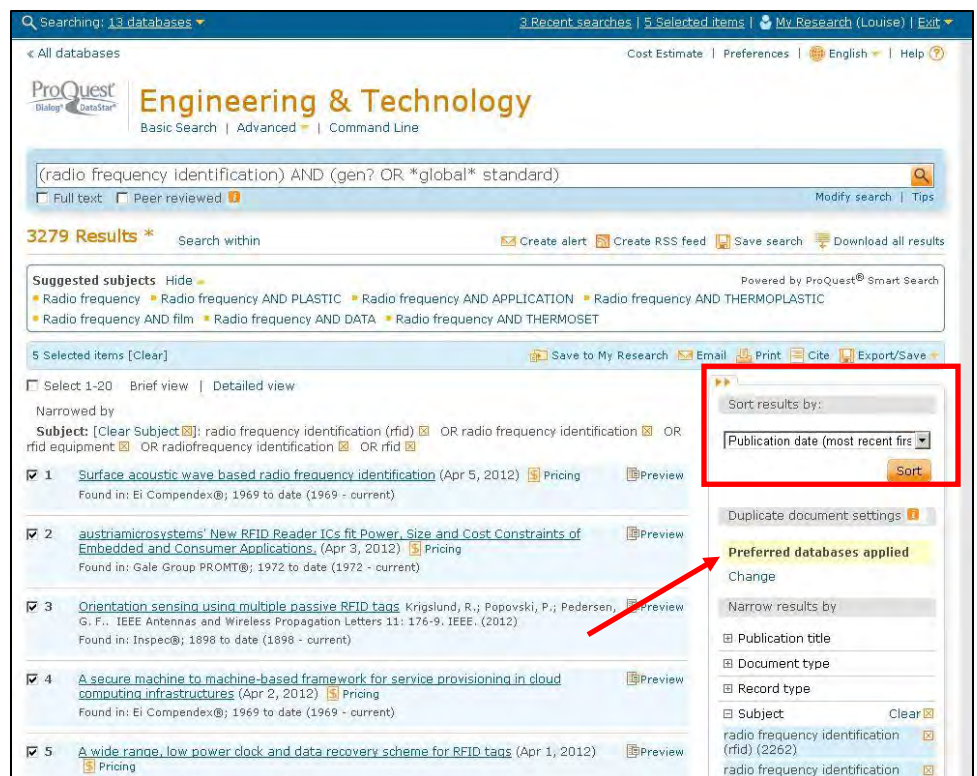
Searching: 13 databases | 3 Recent searches | 5 Selected items | My Research (Louise) | Exit

« All databases

Cost Estimate | Preferences | English | Help

ProQuest Dialog DataStar

Engineering & Technology

Basic Search | Advanced | Command Line

(radio frequency identification) AND (gen? OR *global* standard)

Full text   Peer reviewed

Modify search | Tips

3279 Results *   Search within

Create alert   Create RSS feed   Save search   Download all results

Suggested subjects Hide

Powered by ProQuest® Smart Search

Radio frequency   Radio frequency AND PLASTIC   Radio frequency AND APPLICATION   Radio frequency AND THERMOPLASTIC   Radio frequency AND film   Radio frequency AND DATA   Radio frequency AND THERMOSET

5 Selected items [Clear]

Save to My Research   Email   Print   Cite   Export/Save

Select 1-20   Brief view | Detailed view

Narrowed by

Subject: [Clear Subject]: radio frequency identification (rfid)   OR radio frequency identification   OR rfid equipment   OR radiofrequency identification   OR rfid

1 Surface acoustic wave based radio frequency identification (Apr 5, 2012) Pricing   Preview
Found in: Ei Compendex®; 1969 to date (1969 - current)

2 austriamicrosystems' New RFID Reader ICs fit Power, Size and Cost Constraints of Embedded and Consumer Applications. (Apr 3, 2012) Pricing   Preview
Found in: Gale Group PROMT®; 1972 to date (1972 - current)

3 Orientation sensing using multiple passive RFID tags Krigslund, R.; Popovski, P.; Pedersen, G. F.. IEEE Antennas and Wireless Propagation Letters 11: 176-9. IEEE. (2012)   Preview
Found in: Inspec®; 1898 to date (1898 - current)

4 A secure machine to machine-based framework for service provisioning in cloud computing infrastructures (Apr 2, 2012) Pricing   Preview
Found in: Ei Compendex®; 1969 to date (1969 - current)

5 A wide range, low power clock and data recovery scheme for RFID tags (Apr 1, 2012)   Preview
Pricing

Sort results by:
Publication date (most recent firs
Sort

Duplicate document settings
Preferred databases applied
Change

Narrow results by
Publication title
Document type
Record type
Subject   Clear
radio frequency identification (rfid) (2262)
radio frequency identification